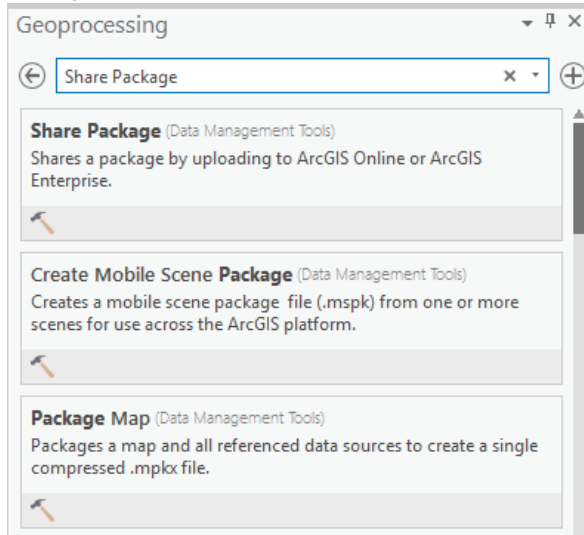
Geoprocessing

Share Package

Share Package (Data Management Tools)
Shares a package by uploading to ArcGIS Online or ArcGIS Enterprise.

Create Mobile Scene Package (Data Management Tools)
Creates a mobile scene package file (.mspk) from one or more scenes for use across the ArcGIS platform.

Package Map (Data Management Tools)
Packages a map and all referenced data sources to create a single compressed .mpkx file.